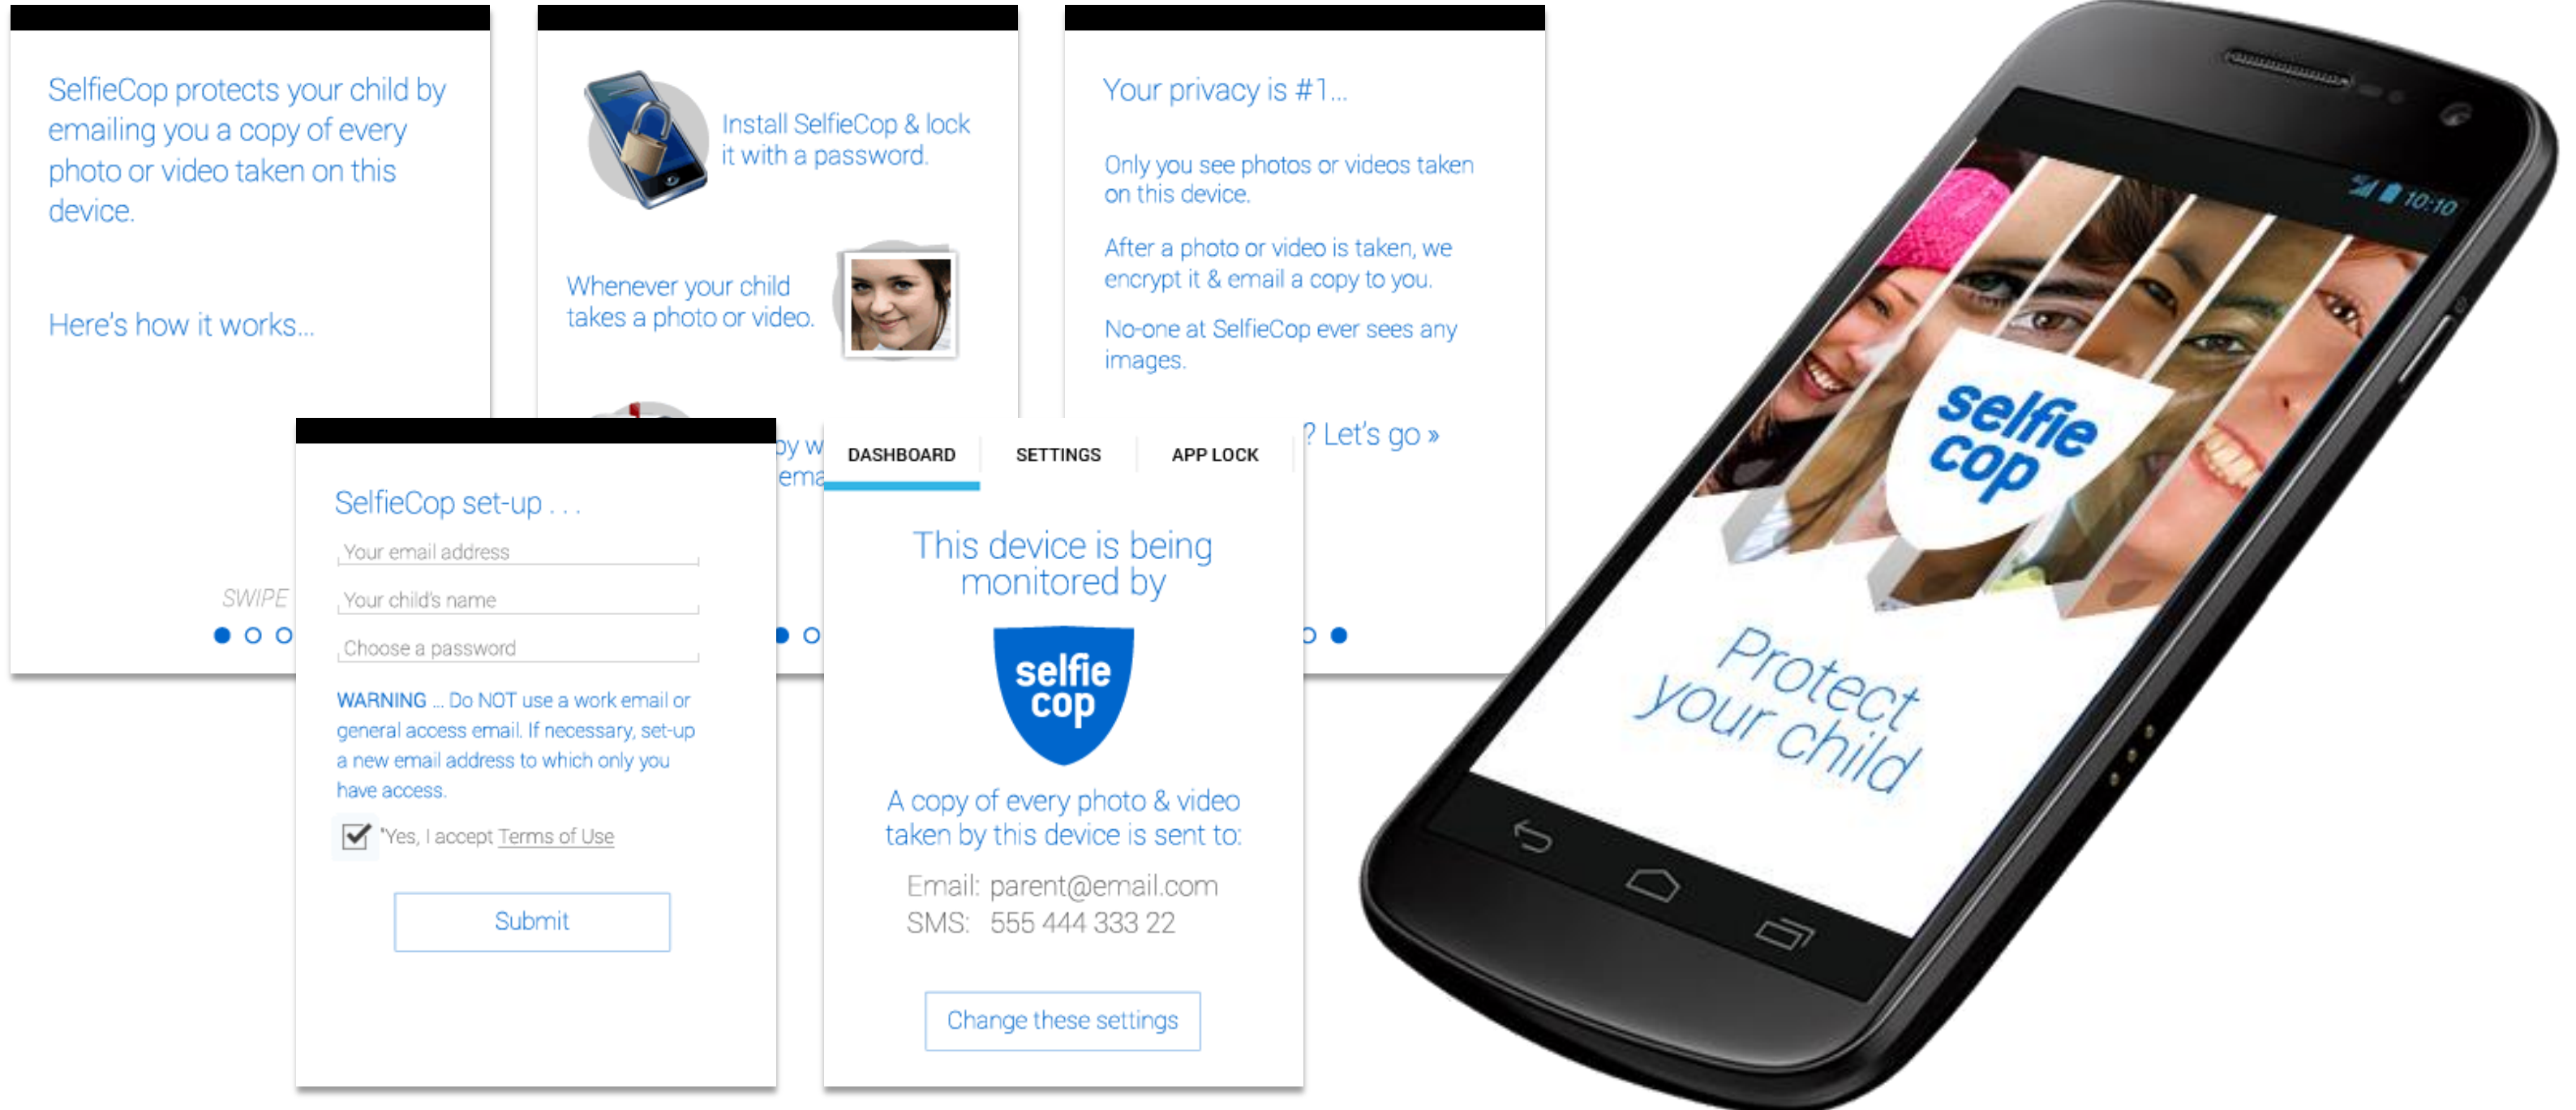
SelfieCop protects your child by emailing you a copy of every photo or video taken on this device.

Here's how it works...

SWIPE

Install SelfieCop & lock it with a password.

Whenever your child takes a photo or video.

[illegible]py w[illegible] ema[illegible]

Your privacy is #1...

Only you see photos or videos taken on this device.

After a photo or video is taken, we encrypt it & email a copy to you.

No-one at SelfieCop ever sees any images.

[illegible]? Let's go »

SelfieCop set-up . . .

Your email address

Your child's name

Choose a password

WARNING ... Do NOT use a work email or general access email. If necessary, set-up a new email address to which only you have access.

"Yes, I accept Terms of Use

Submit

DASHBOARD

SETTINGS

APP LOCK

This device is being monitored by

selfie cop

A copy of every photo & video taken by this device is sent to:

Email: parent@email.com
SMS: 555 444 333 22

Change these settings

10:10

selfie cop

Protect your child